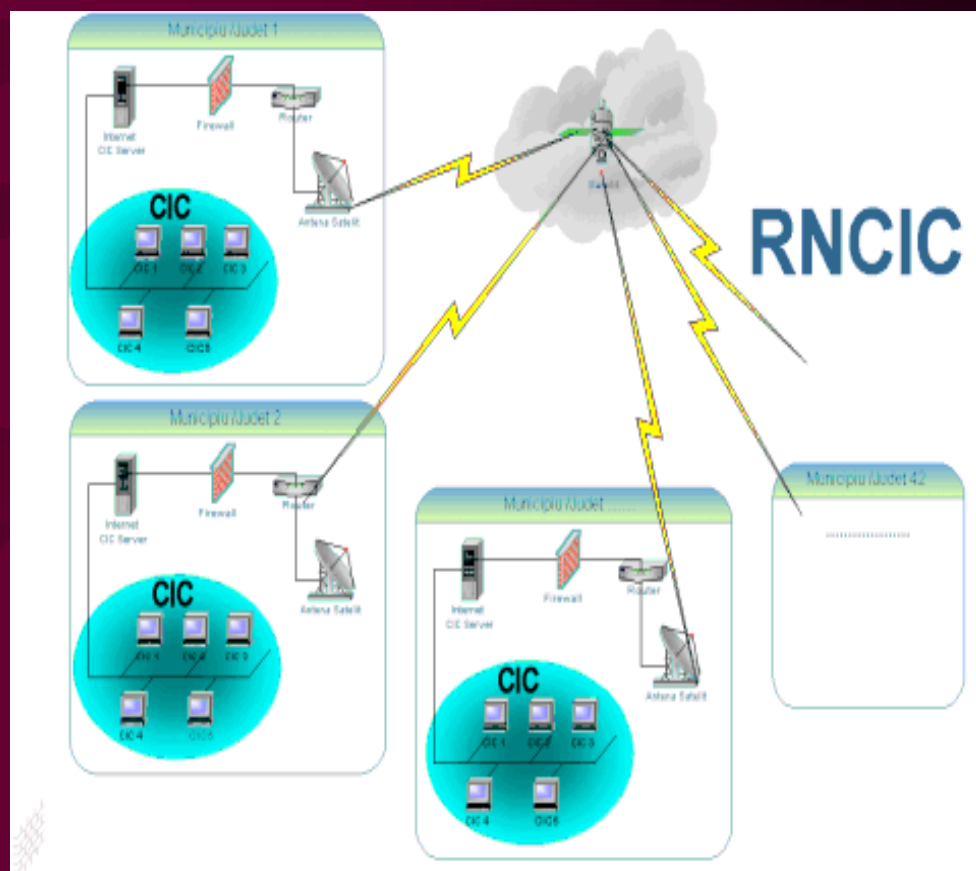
Municipiu /Judet 1

Internet CIC Server

Firewall

Router

Antena Satelit

CIC

CIC 1 CIC 2 CIC 3

CIC 4 CIC5

Satelit

RNCIC

Municipiu /Judet 2

Internet CIC Server

Firewall

Router

Antena Satelit

CIC

CIC 1 CIC 2 CIC 3

CIC 4 CIC5

Municipiu /Judet .......

Internet CIC Server

Firewall

Router

Antena Satelit

CIC

CIC 1 CIC 2 CIC 3

CIC 4 CIC5

Municipiu /Judet 42

.....................